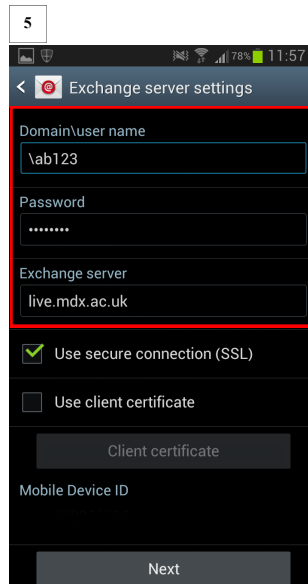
5

78% 11:57

Exchange server settings

Domain\user name

\ab123

Password

••••••••

Exchange server

live.mdx.ac.uk

Use secure connection (SSL)

Use client certificate

Client certificate

Mobile Device ID

Next